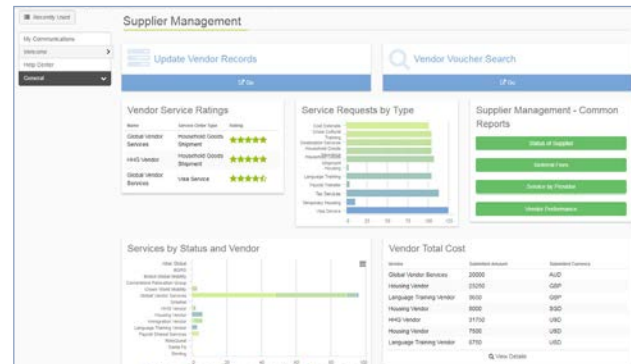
Recently Used

My Communications

Welcome

Help Center

General

Supplier Management

Update Vendor Records

Go

Vendor Voucher Search

Go

Vendor Service Ratings

| Name | Service Order Type | Rating |
|---|---|---|
| Global Vendor Services | Household Goods Shipment | ★★★★★ |
| HHG Vendor | Household Goods Shipment | ★★★★★ |
| Global Vendor Services | Visa Service | ★★★★☆ |

Service Requests by Type

Cost Estimate
Cross Cultural Training
Destination Services
Household Goods
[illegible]
Language Training
Payroll Transfer
Tax Services
Temporary Housing
Visa Service

0 25 50 75 100 125

Supplier Management - Common Reports

Status of Supplier

External Fees

Invoice by Provider

Vendor Performance

Services by Status and Vendor

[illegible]
Global Vendor Services
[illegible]
HHG Vendor
Housing Vendor
Immigration Vendor
Language Training Vendor
Payroll Shared Services
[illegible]

0 20 40 60 80 100

Vendor Total Cost

| Vendor | Submitted Amount | Submitted Currency |
|---|---|---|
| Global Vendor Services | 20000 | AUD |
| Housing Vendor | 25250 | GBP |
| Language Training Vendor | 3500 | GBP |
| Housing Vendor | 8000 | SGD |
| HHG Vendor | 31750 | USD |
| Housing Vendor | 7500 | USD |
| Language Training Vendor | 5750 | USD |

View Details